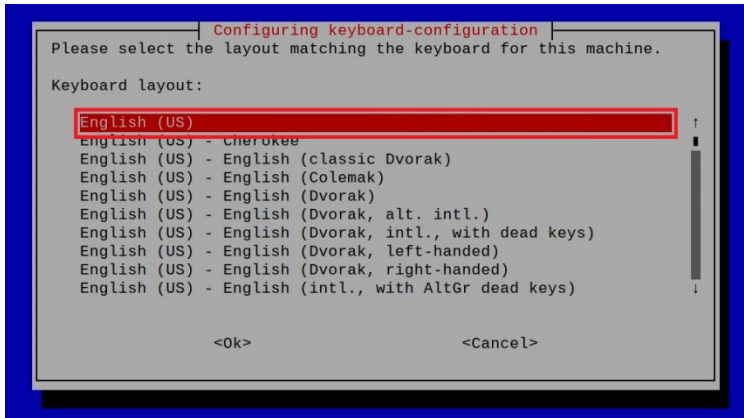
Configuring keyboard-configuration
Please select the layout matching the keyboard for this machine.

Keyboard layout:

English (US)
English (US) - Cherokee
English (US) - English (classic Dvorak)
English (US) - English (Colemak)
English (US) - English (Dvorak)
English (US) - English (Dvorak, alt. intl.)
English (US) - English (Dvorak, intl., with dead keys)
English (US) - English (Dvorak, left-handed)
English (US) - English (Dvorak, right-handed)
English (US) - English (intl., with AltGr dead keys)

<Ok>    <Cancel>